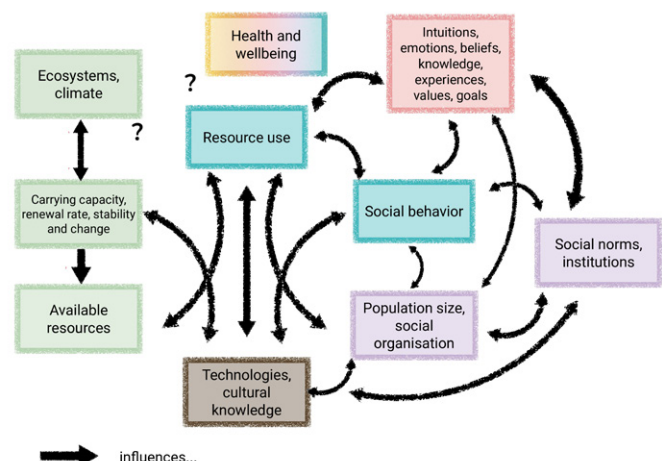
Health and wellbeing

Intuitions, emotions, beliefs, knowledge, experiences, values, goals

Ecosystems, climate

?

?

Resource use

Carrying capacity, renewal rate, stability and change

Social behavior

Social norms, institutions

Available resources

Population size, social organisation

Technologies, cultural knowledge

influences...